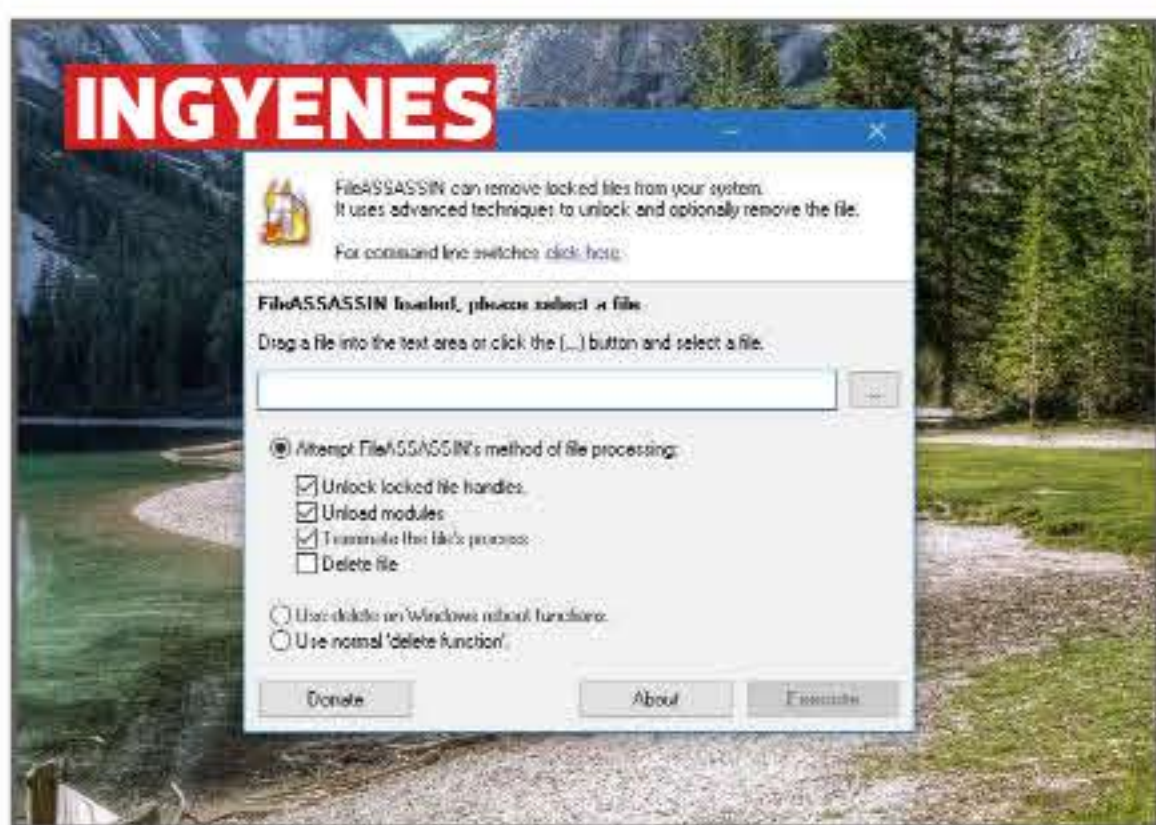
INGYENES

FileASSASSIN can remove locked files from your system.
It uses advanced techniques to unlock and optionally remove the file.

For command line switches click here

FileASSASSIN loaded, please select a file

Drag a file into the text area or click the (...) button and select a file.

...

Attempt FileASSASSIN's method of file processing:

Unlock locked file handles.
Unload modules
Terminate the file's process
Delete file

Use delete on Windows reboot functions.
Use normal 'delete function'.

Donate
About
Execute